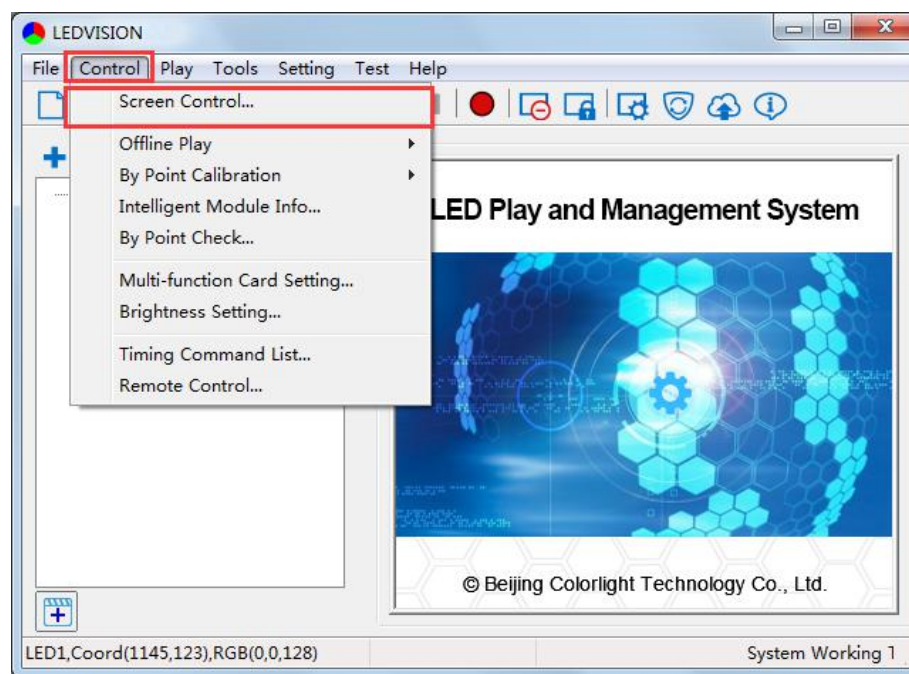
LEDVISION

File Control Play Tools Setting Test Help

Screen Control...
Offline Play
By Point Calibration
Intelligent Module Info...
By Point Check...
Multi-function Card Setting...
Brightness Setting...
Timing Command List...
Remote Control...

LED Play and Management System

© Beijing Colorlight Technology Co., Ltd.

LED1,Coord(1145,123),RGB(0,0,128)

System Working 1